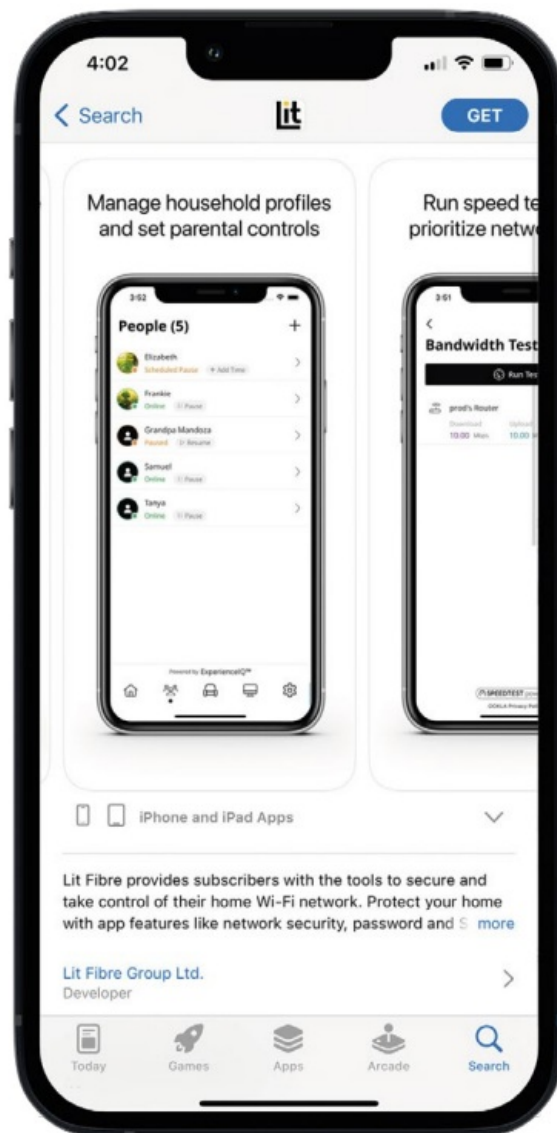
4:02

< Search lit GET

Manage household profiles and set parental controls

3:52

People (5) +

Elizabeth
Scheduled Pause + Add Time

Frankie
Online II Pause

Grandpa Mendoza
Paused ▷ Resume

Samuel
Online II Pause

Tanya
Online II Pause

Powered by ExperienceIQ™

Run speed te prioritize netw

3:51

<

Bandwidth Test

Run Te

prod's Router

Download 10.00 Mbps

Upload 10.00

SPEEDTEST

OOKLA Privacy Pol

iPhone and iPad Apps

Lit Fibre provides subscribers with the tools to secure and take control of their home Wi-Fi network. Protect your home with app features like network security, password and S more

Lit Fibre Group Ltd.
Developer

Today Games Apps Arcade Search